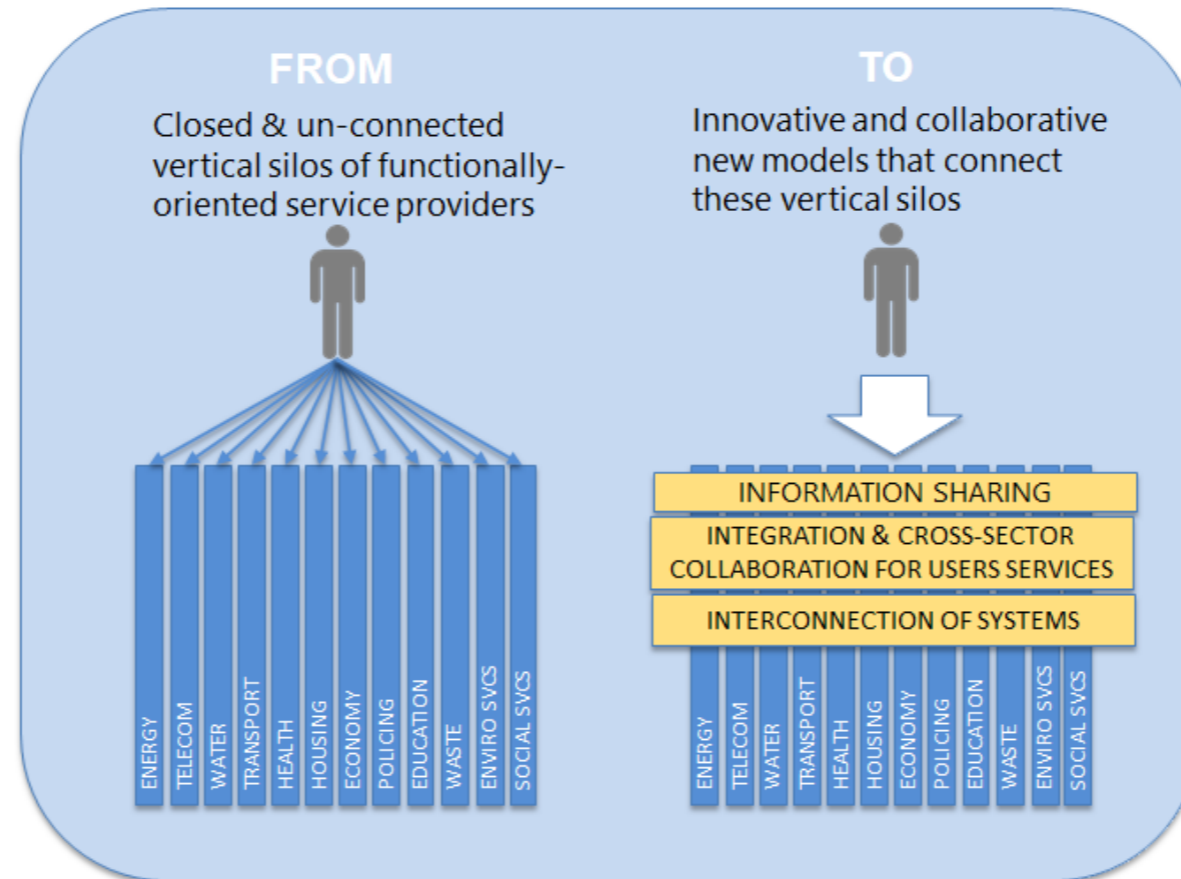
FROM

Closed & un-connected vertical silos of functionally-oriented service providers

ENERGY
TELECOM
WATER
TRANSPORT
HEALTH
HOUSING
ECONOMY
POLICING
EDUCATION
WASTE
ENVIRO SVCS
SOCIAL SVCS

TO

Innovative and collaborative new models that connect these vertical silos

INFORMATION SHARING

INTEGRATION & CROSS-SECTOR COLLABORATION FOR USERS SERVICES

INTERCONNECTION OF SYSTEMS

ENERGY
TELECOM
WATER
TRANSPORT
HEALTH
HOUSING
ECONOMY
POLICING
EDUCATION
WASTE
ENVIRO SVCS
SOCIAL SVCS